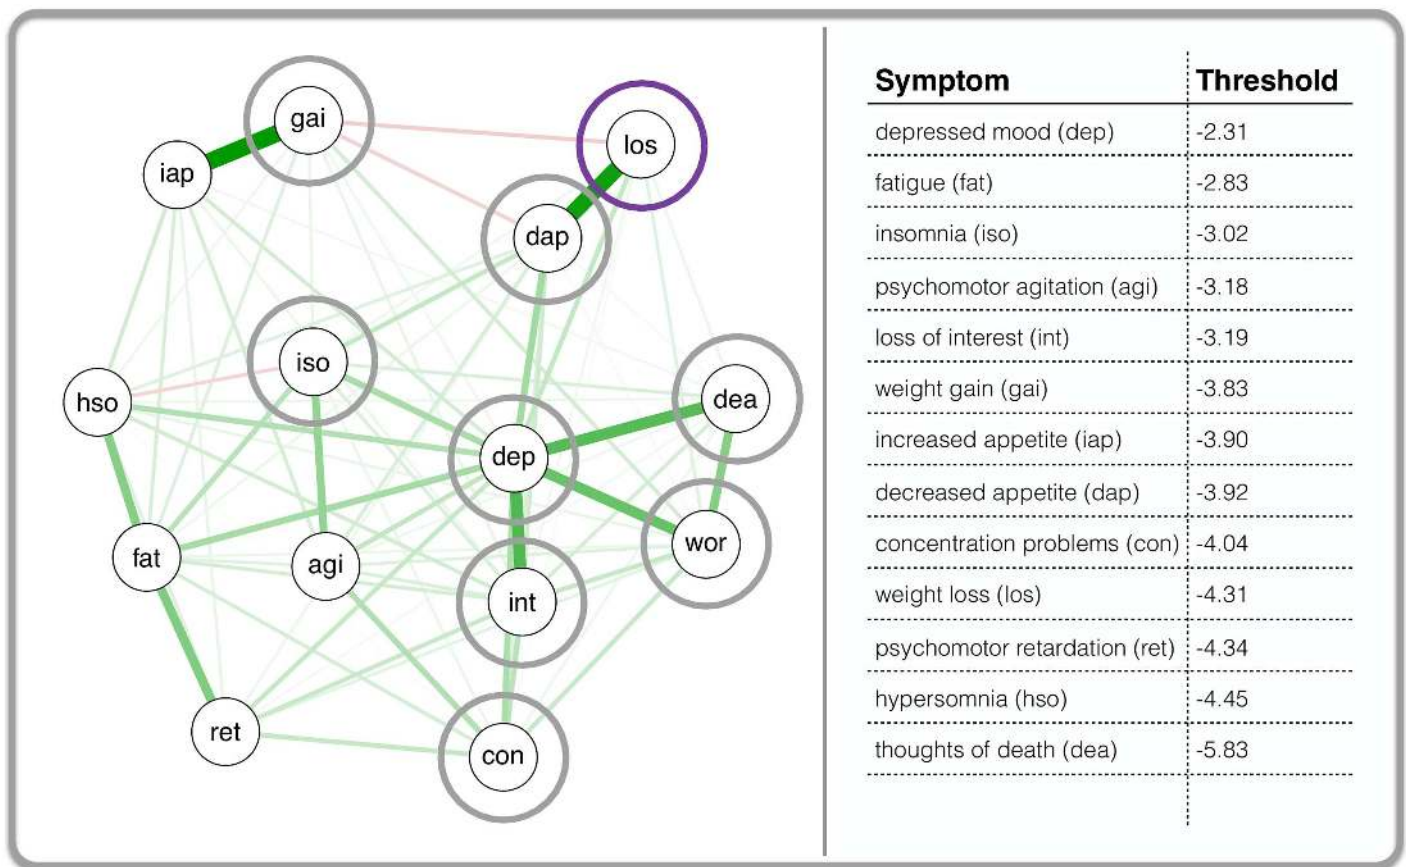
gai
iap
los
dap
iso
hso
dea
dep
fat
agi
wor
int
ret
con

| Symptom | Threshold |
|---|---|
| depressed mood (dep) | -2.31 |
| fatigue (fat) | -2.83 |
| insomnia (iso) | -3.02 |
| psychomotor agitation (agi) | -3.18 |
| loss of interest (int) | -3.19 |
| weight gain (gai) | -3.83 |
| increased appetite (iap) | -3.90 |
| decreased appetite (dap) | -3.92 |
| concentration problems (con) | -4.04 |
| weight loss (los) | -4.31 |
| psychomotor retardation (ret) | -4.34 |
| hypersomnia (hso) | -4.45 |
| thoughts of death (dea) | -5.83 |